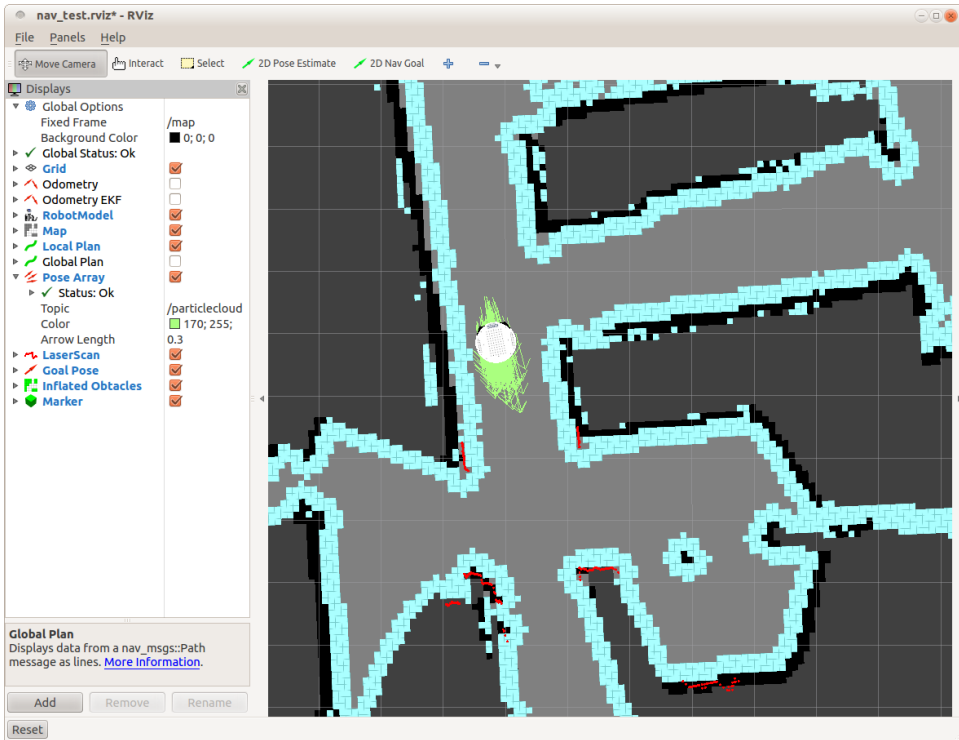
nav_test.rviz* - RViz

File Panels Help

Move Camera Interact Select 2D Pose Estimate 2D Nav Goal

Displays

| | |
|---|---|
| Global Options | |
| Fixed Frame | /map |
| Background Color | 0; 0; 0 |
| Global Status: Ok | |
| Grid | |
| Odometry | |
| Odometry EKF | |
| RobotModel | |
| Map | |
| Local Plan | |
| Global Plan | |
| Pose Array | |
| Status: Ok | |
| Topic | /particlecloud |
| Color | 170; 255; |
| Arrow Length | 0.3 |
| LaserScan | |
| Goal Pose | |
| Inflated Obtacles | |
| Marker | |

Global Plan
Displays data from a nav_msgs::Path message as lines. More Information.

Add Remove Rename

Reset